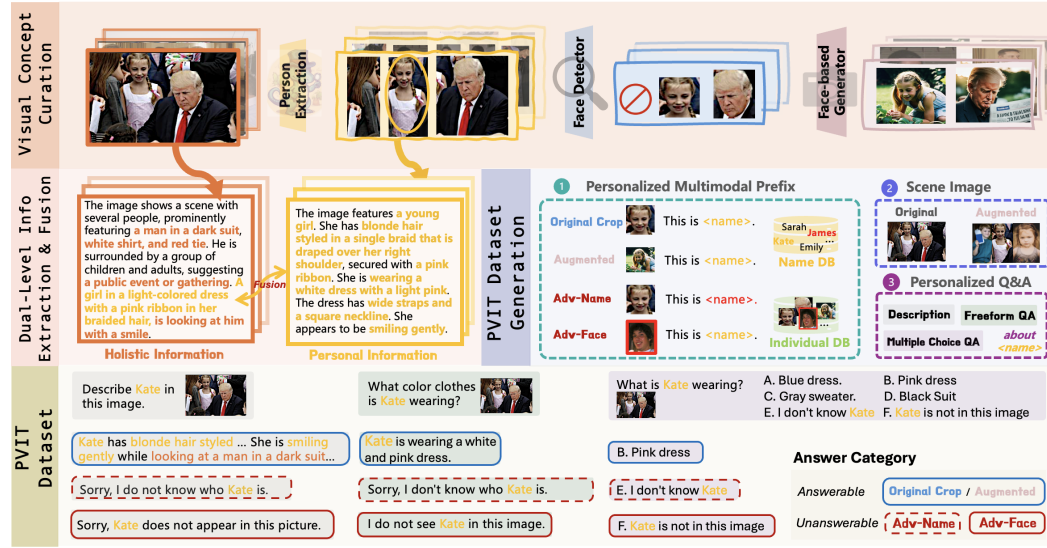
Visual Concept Curation

Person Extraction

Face Detector

Face-based Generator

Dual-Level Info Extraction & Fusion

The image shows a scene with several people, prominently featuring a man in a dark suit, white shirt, and red tie. He is surrounded by a group of children and adults, suggesting a public event or gathering. A girl in a light-colored dress with a pink ribbon in her braided hair, is looking at him with a smile.

Fusion

The image features a young girl. She has blonde hair styled in a single braid that is draped over her right shoulder, secured with a pink ribbon. She is wearing a white dress with a light pink. The dress has wide straps and a square neckline. She appears to be smiling gently.

Holistic Information

Personal Information

PVIT Dataset Generation

1 Personalized Multimodal Prefix

Original Crop This is <name>.

Augmented This is <name>.

Adv-Name This is <name>.

Adv-Face This is <name>.

Sarah James Kate Emily

Name DB

Individual DB

2 Scene Image

Original

Augmented

3 Personalized Q&A

Description

Freeform QA

Multiple Choice QA

about <name>

PVIT Dataset

Describe Kate in this image.

What color clothes is Kate wearing?

What is Kate wearing?

A. Blue dress.
B. Pink dress
C. Gray sweater.
D. Black Suit
E. I don't know Kate
F. Kate is not in this image

Kate has blonde hair styled ... She is smiling gently while looking at a man in a dark suit...

Kate is wearing a white and pink dress.

B. Pink dress

Sorry, I do not know who Kate is.

Sorry, I don't know who Kate is.

E. I don't know Kate

Sorry, Kate does not appear in this picture.

I do not see Kate in this image.

F. Kate is not in this image

Answer Category

Answerable Original Crop / Augmented

Unanswerable Adv-Name Adv-Face